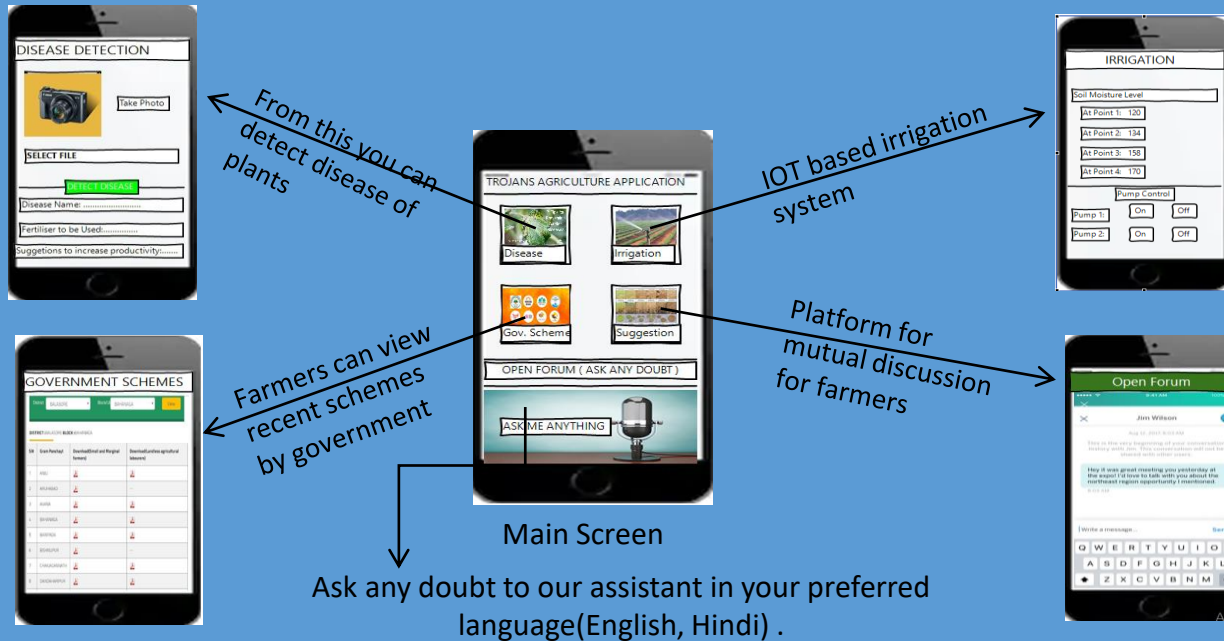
DISEASE DETECTION

Take Photo

SELECT FILE

DETECT DISEASE

Disease Name: .......................

Fertiliser to be Used:...............

Suggetions to increase productivity:......

From this you can detect disease of plants

TROJANS AGRICULTURE APPLICATION

Disease

Irrigation

Gov. Scheme

Suggestion

OPEN FORUM ( ASK ANY DOUBT )

ASK ME ANYTHING

Main Screen

IRRIGATION

Soil Moisture Level

At Point 1: 120

At Point 2: 134

At Point 3: 158

At Point 4: 170

Pump Control

Pump 1: On Off

Pump 2: On Off

IOT based irrigation system

GOVERNMENT SCHEMES

Farmers can view recent schemes by government

Platform for mutual discussion for farmers

Open Forum

Jim Wilson

This is the very beginning of your conversation

Hey it was great meeting you yesterday at the expo! I'd love to talk with you about the northeast region opportunity I mentioned.

Write a message...

Q W E R T Y U I O

A S D F G H J K L

Z X C V B N M

Ask any doubt to our assistant in your preferred language(English, Hindi) .